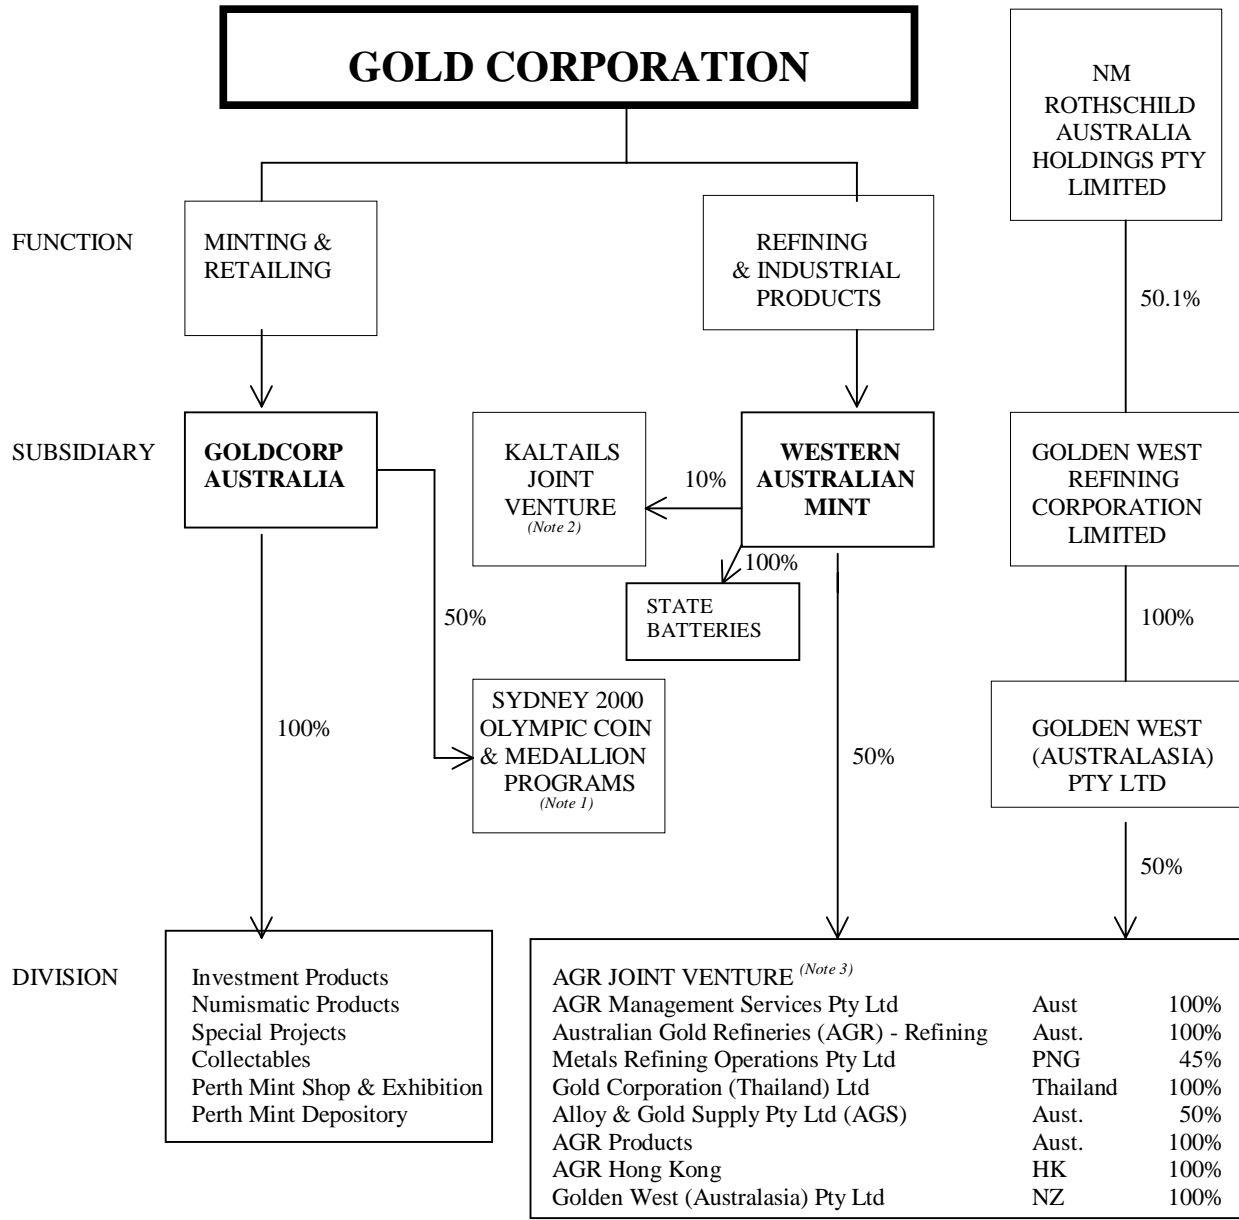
GOLD CORPORATION

NM ROTHSCHILD AUSTRALIA HOLDINGS PTY LIMITED

FUNCTION

MINTING & RETAILING

REFINING & INDUSTRIAL PRODUCTS

50.1%

SUBSIDIARY

GOLDCORP AUSTRALIA

KALTAILS JOINT VENTURE (Note 2)

10%

WESTERN AUSTRALIAN MINT

GOLDEN WEST REFINING CORPORATION LIMITED

100%

STATE BATTERIES

50%

100%

SYDNEY 2000 OLYMPIC COIN & MEDALLION PROGRAMS (Note 1)

100%

50%

GOLDEN WEST (AUSTRALASIA) PTY LTD

50%

DIVISION

Investment Products
Numismatic Products
Special Projects
Collectables
Perth Mint Shop & Exhibition
Perth Mint Depository

AGR JOINT VENTURE (Note 3)

| | | |
|---|---|---|
| AGR Management Services Pty Ltd | Aust | 100% |
| Australian Gold Refineries (AGR) - Refining | Aust. | 100% |
| Metals Refining Operations Pty Ltd | PNG | 45% |
| Gold Corporation (Thailand) Ltd | Thailand | 100% |
| Alloy & Gold Supply Pty Ltd (AGS) | Aust. | 50% |
| AGR Products | Aust. | 100% |
| AGR Hong Kong | HK | 100% |
| Golden West (Australasia) Pty Ltd | NZ | 100% |